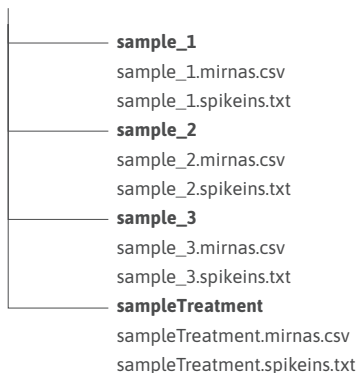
sample_1
sample_1.mirnas.csv
sample_1.spikeins.txt
sample_2
sample_2.mirnas.csv
sample_2.spikeins.txt
sample_3
sample_3.mirnas.csv
sample_3.spikeins.txt
sampleTreatment
sampleTreatment.mirnas.csv
sampleTreatment.spikeins.txt